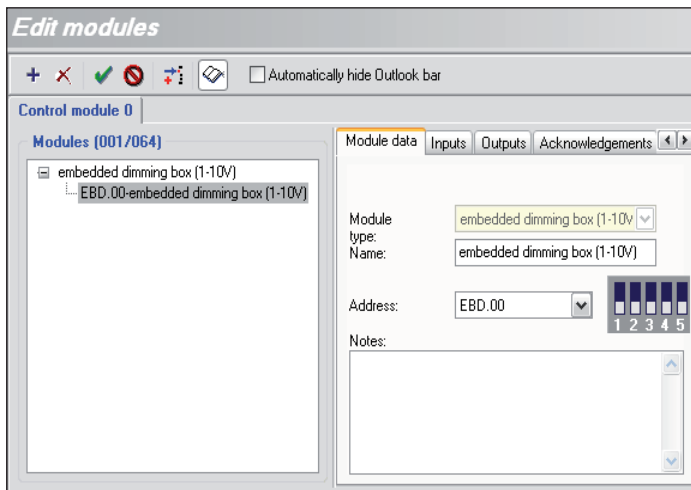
Edit modules

Automatically hide Outlook bar

Control module 0

Modules (001/064)

embedded dimming box (1-10V)
EBD.00-embedded dimming box (1-10V)

Module data | Inputs | Outputs | Acknowledgements

Module type: embedded dimming box (1-10V

Name: embedded dimming box (1-10V)

Address: EBD.00

1 2 3 4 5

Notes: